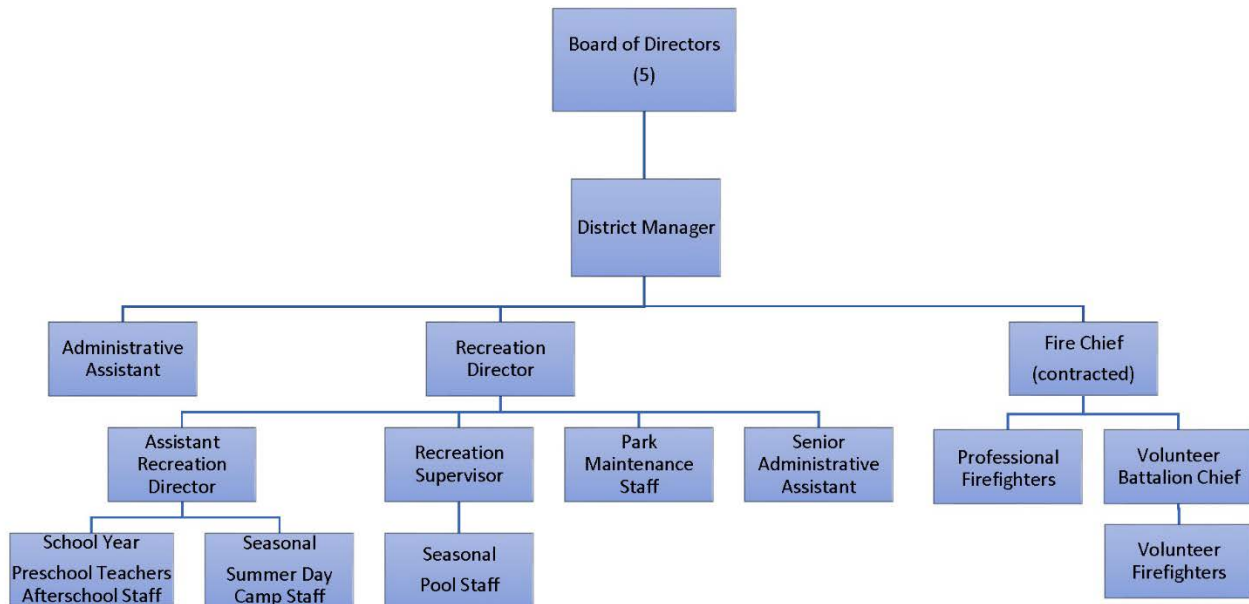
Board of Directors
(5)

District Manager

Administrative Assistant

Recreation Director

Fire Chief
(contracted)

Assistant Recreation Director

Recreation Supervisor

Park Maintenance Staff

Senior Administrative Assistant

Professional Firefighters

Volunteer Battalion Chief

School Year
Preschool Teachers
Afterschool Staff

Seasonal
Summer Day Camp Staff

Seasonal
Pool Staff

Volunteer Firefighters